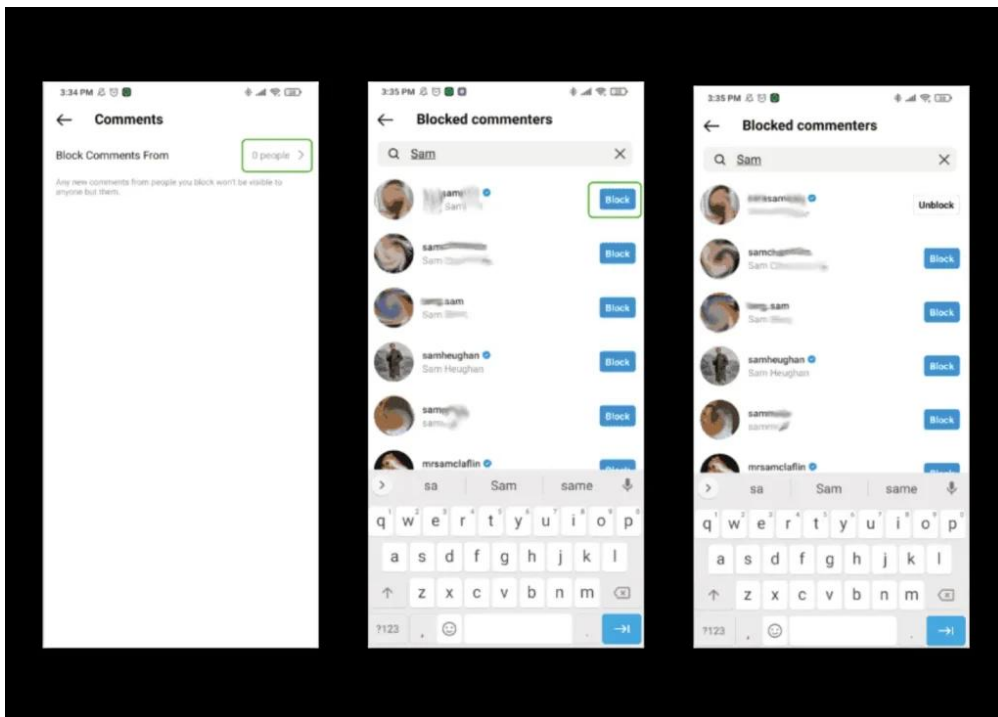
3:34 PM

Comments

Block Comments From
0 people

Any new comments from people you block won't be visible to anyone but them.

3:35 PM

Blocked commenters

Sam

sam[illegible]
Sam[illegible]
Block

sam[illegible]
Sam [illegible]
Block

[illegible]sam
Sam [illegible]
Block

samheughan
Sam Heughan
Block

sam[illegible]
sam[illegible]
Block

mrsamclaflin
Block

sa Sam same

q w e r t y u i o p
a s d f g h j k l
z x c v b n m
?123 , .

3:35 PM

Blocked commenters

Sam

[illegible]sam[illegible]
Unblock

samch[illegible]
Sam C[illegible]
Block

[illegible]sam
Sam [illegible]
Block

samheughan
Sam Heughan
Block

samm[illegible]
samm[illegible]
Block

mrsamclaflin
Block

sa Sam same

q w e r t y u i o p
a s d f g h j k l
z x c v b n m
?123 , .